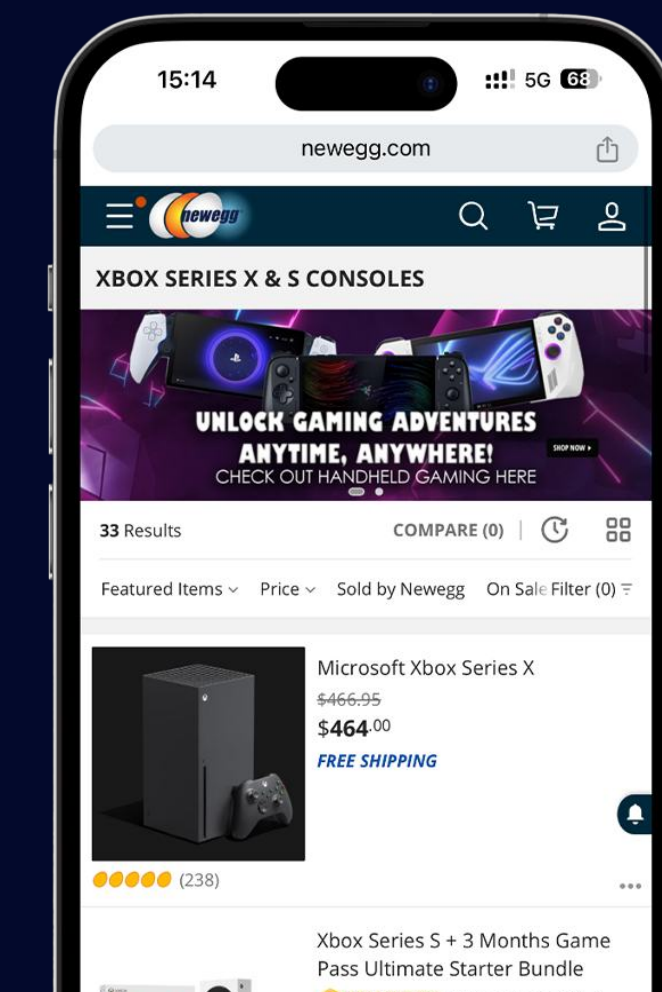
15:14
5G 68

newegg.com

newegg

XBOX SERIES X & S CONSOLES

UNLOCK GAMING ADVENTURES ANYTIME, ANYWHERE!
CHECK OUT HANDHELD GAMING HERE
SHOP NOW ▸

33 Results
COMPARE (0)

Featured Items ⌄ Price ⌄ Sold by Newegg On Sale Filter (0)

Microsoft Xbox Series X
$466.95
$464.00
FREE SHIPPING

(238)

Xbox Series S + 3 Months Game Pass Ultimate Starter Bundle